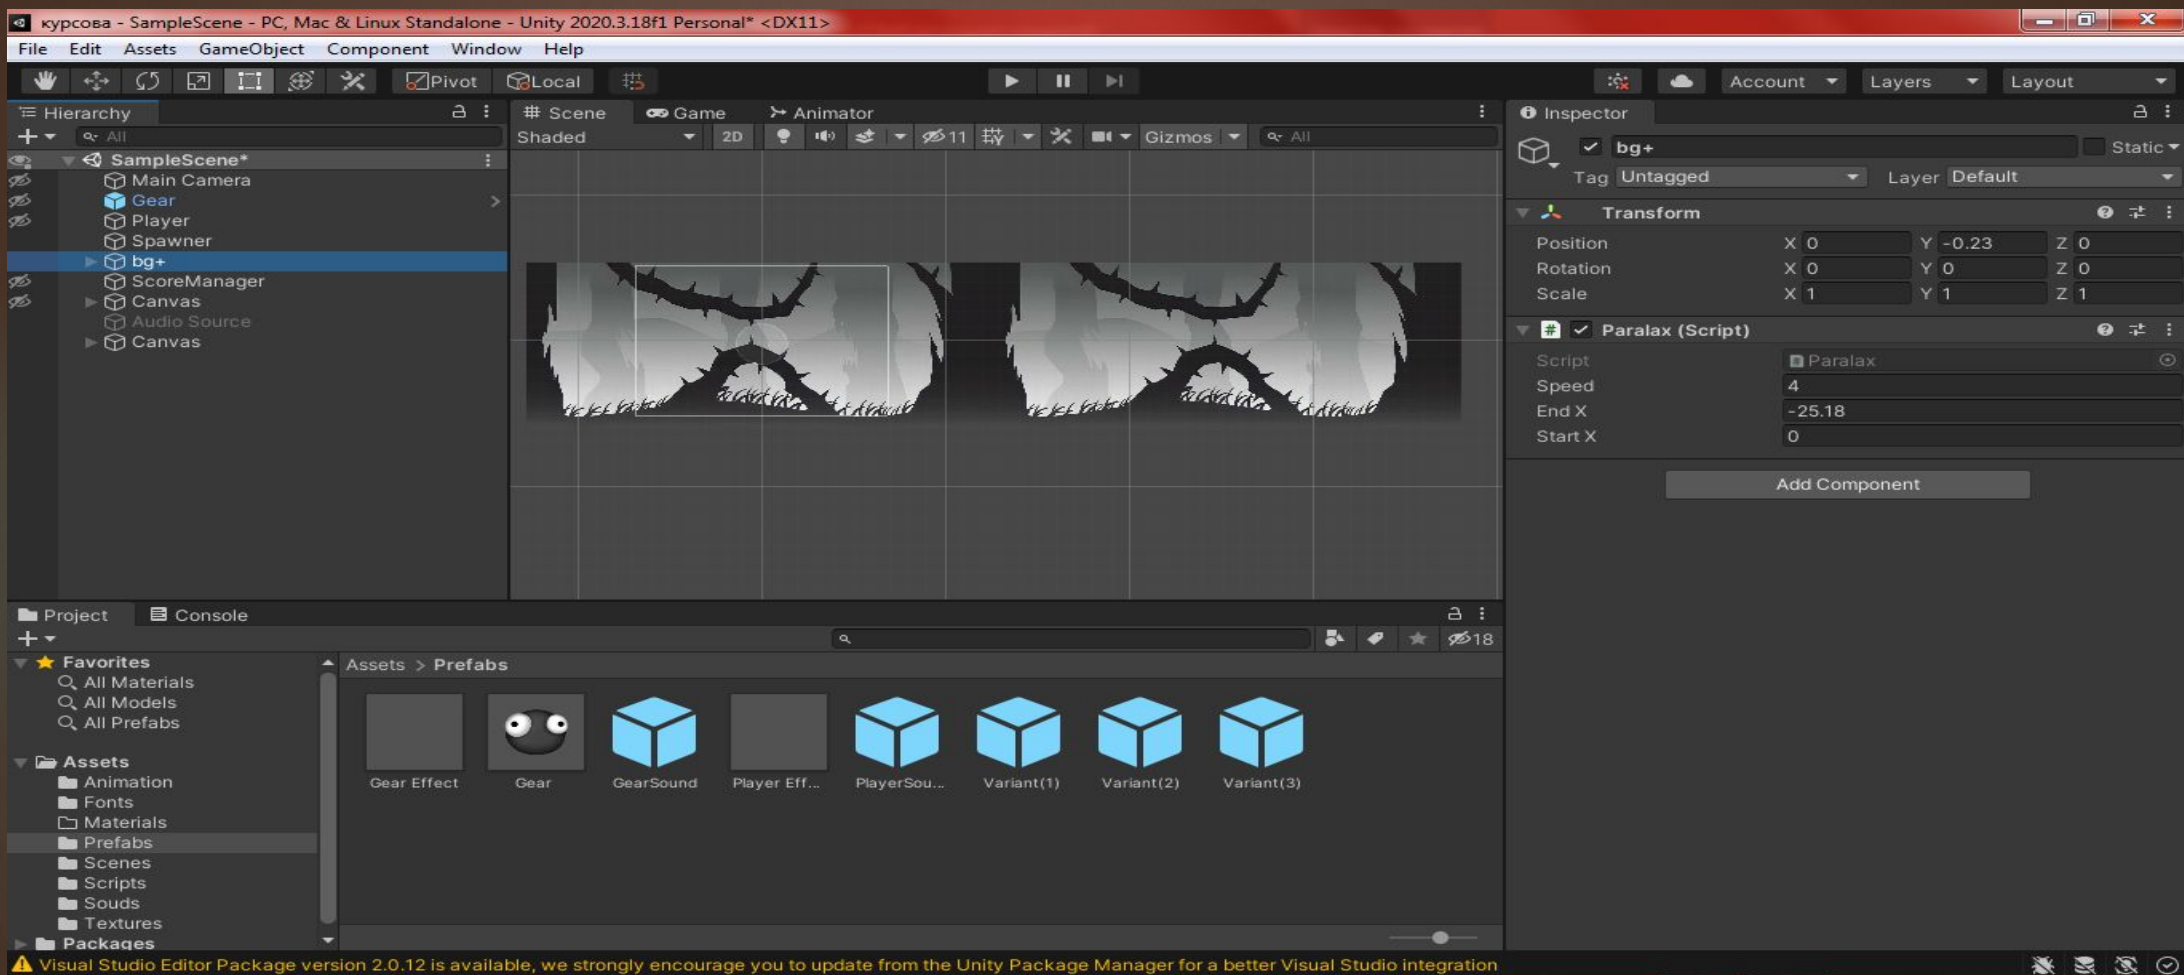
курсова - SampleScene - PC, Mac & Linux Standalone - Unity 2020.3.18f1 Personal* <DX11>

File Edit Assets GameObject Component Window Help

Pivot Local

Account Layers Layout

Hierarchy
All
SampleScene*
Main Camera
Gear
Player
Spawner
bg+
ScoreManager
Canvas
Audio Source
Canvas

Scene Game Animator
Shaded 2D 11 Gizmos All

Inspector
bg+ Static
Tag Untagged Layer Default
Transform
Position X 0 Y -0.23 Z 0
Rotation X 0 Y 0 Z 0
Scale X 1 Y 1 Z 1
Paralax (Script)
Script Paralax
Speed 4
End X -25.18
Start X 0
Add Component

Project Console
18
Favorites
All Materials
All Models
All Prefabs
Assets
Animation
Fonts
Materials
Prefabs
Scenes
Scripts
Souds
Textures
Packages

Assets > Prefabs
Gear Effect Gear GearSound Player Eff... PlayerSou... Variant(1) Variant(2) Variant(3)

Visual Studio Editor Package version 2.0.12 is available, we strongly encourage you to update from the Unity Package Manager for a better Visual Studio integration